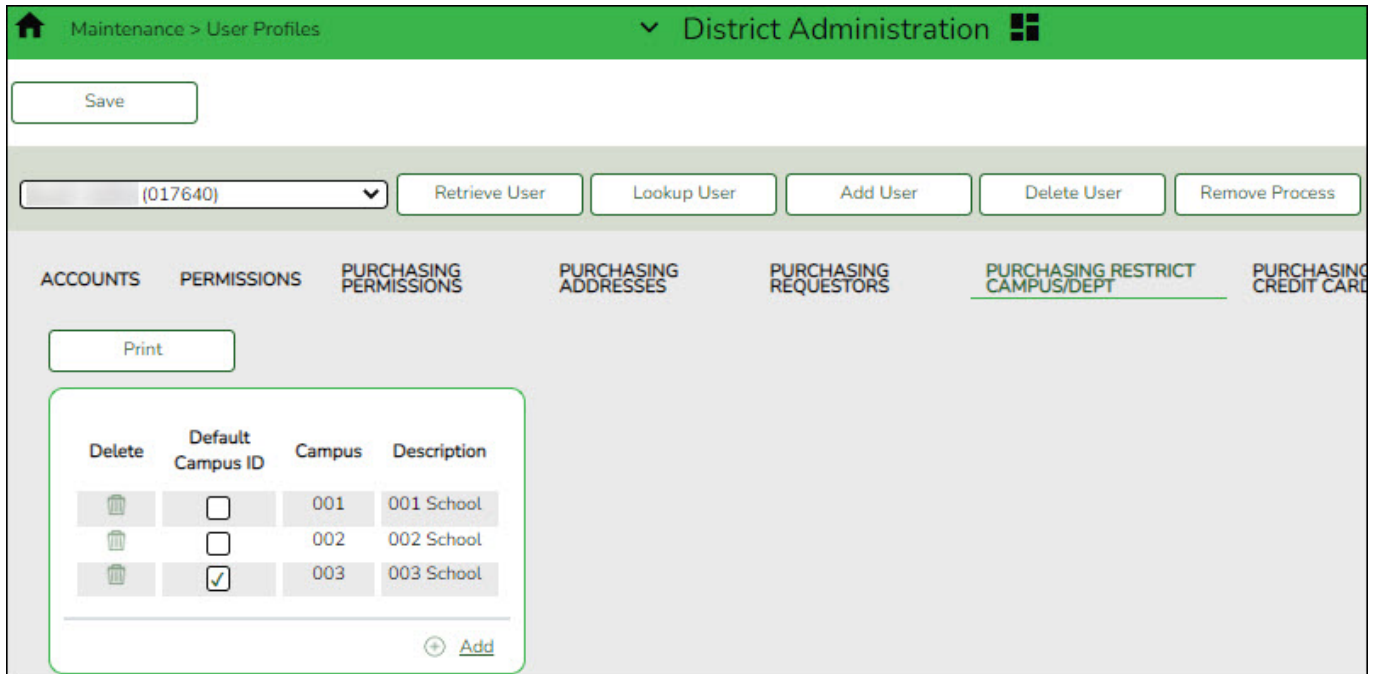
Maintenance > User Profiles

District Administration

Save

(017640)

Retrieve User

Lookup User

Add User

Delete User

Remove Process

ACCOUNTS

PERMISSIONS

PURCHASING PERMISSIONS

PURCHASING ADDRESSES

PURCHASING REQUESTORS

PURCHASING RESTRICT CAMPUS/DEPT

PURCHASING CREDIT CARD

Print

| Delete | Default Campus ID | Campus | Description |
|---|---|---|---|
| | ☐ | 001 | 001 School |
| | ☐ | 002 | 002 School |
| | ☑ | 003 | 003 School |

Add